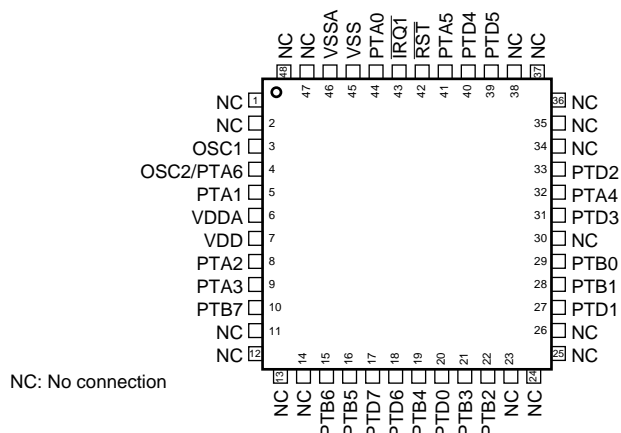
NC NC VSSA VSS PTA0 $\overline{IRQ1}$ $\overline{RST}$ PTA5 PTD4 PTD5 NC NC

48 47 46 45 44 43 42 41 40 39 38 37

NC 1
NC 2
OSC1 3
OSC2/PTA6 4
PTA1 5
VDDA 6
VDD 7
PTA2 8
PTA3 9
PTB7 10
NC 11
NC 12

36 NC
35 NC
34 NC
33 PTD2
32 PTA4
31 PTD3
30 NC
29 PTB0
28 PTB1
27 PTD1
26 NC
25 NC

13 14 15 16 17 18 19 20 21 22 23 24

NC NC PTB6 PTB5 PTD7 PTD6 PTB4 PTD0 PTB3 PTB2 NC NC

NC: No connection